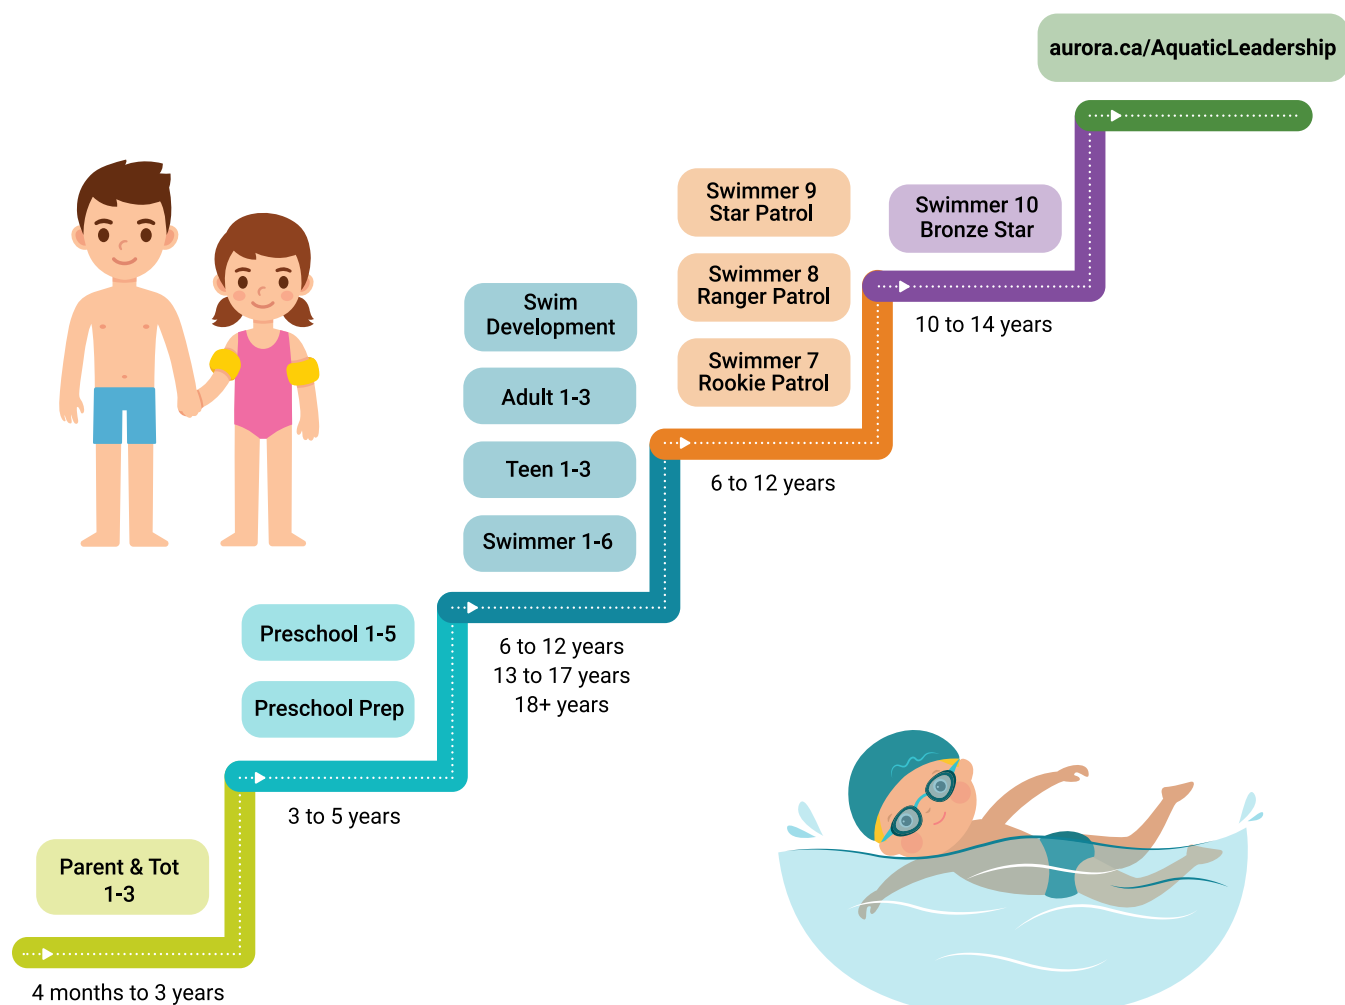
aurora.ca/AquaticLeadership

Swimmer 9 Star Patrol

Swimmer 10 Bronze Star

Swimmer 8 Ranger Patrol

10 to 14 years

Swimmer 7 Rookie Patrol

6 to 12 years

Swim Development

Adult 1-3

Teen 1-3

Swimmer 1-6

6 to 12 years
13 to 17 years
18+ years

Preschool 1-5

Preschool Prep

3 to 5 years

Parent & Tot 1-3

4 months to 3 years